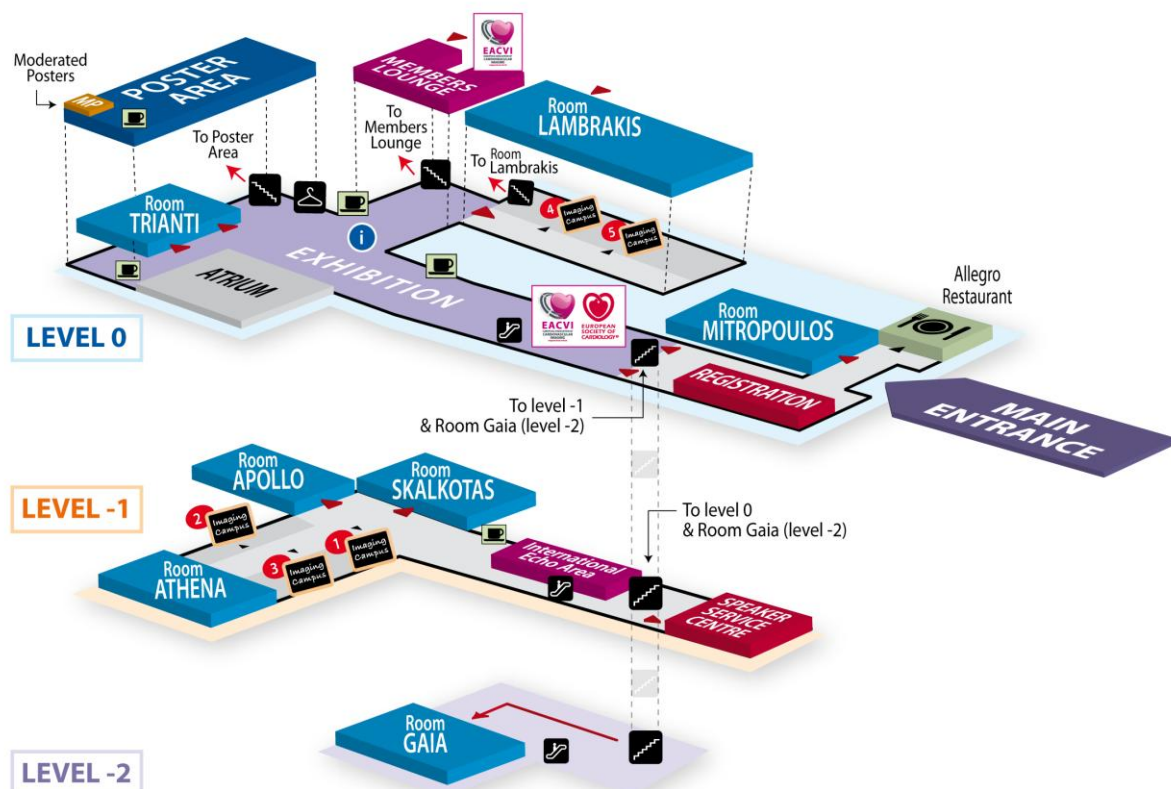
Moderated Posters

MP

POSTER AREA

EACVI

MEMBERS LOUNGE

To Members Lounge

Room LAMBRAKIS

To Poster Area

To Room Lambrakis

4 Imaging Campus

5 Imaging Campus

Room TRIANTI

ATRIUM

EXHIBITION

Allegro Restaurant

EACVI

EUROPEAN SOCIETY OF CARDIOLOGY

Room MITROPOULOS

LEVEL 0

REGISTRATION

MAIN ENTRANCE

To level -1 & Room Gaia (level -2)

Room APOLLO

Room SKALKOTAS

LEVEL -1

2 Imaging Campus

To level 0 & Room Gaia (level -2)

1 Imaging Campus

3 Imaging Campus

Room ATHENA

International Echo Area

SPEAKER SERVICE CENTRE

Room GAIA

LEVEL -2